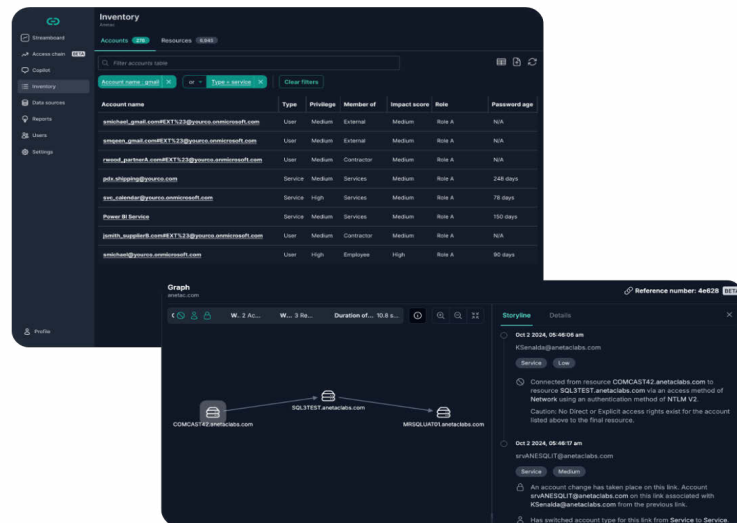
Inventory
Anetac

Streamboard
Access chain BETA
Copilot
Inventory
Data sources
Reports
Users
Settings
Profile

Accounts 276
Resources 6,945

Filter accounts table

Account name : gmail
or
Type = service
Clear filters

| Account name | Type | Privilege | Member of | Impact score | Role | Password age |
|---|---|---|---|---|---|---|
| smichael_gmail.com#EXT%23@yourco.onmicrosoft.com | User | Medium | External | Medium | Role A | N/A |
| smpeen_gmail.com#EXT%23@yourco.onmicrosoft.com | User | Medium | External | Medium | Role A | N/A |
| rwood_partnerA.com#EXT%23@yourco.onmicrosoft.com | User | Medium | Contractor | Medium | Role A | N/A |
| pdx.shipping@yourco.com | Service | Medium | Services | Medium | Role A | 248 days |
| svc_calendar@yourco.onmicrosoft.com | Service | High | Services | Medium | Role A | 78 days |
| Power BI Service | Service | Medium | Services | Medium | Role A | 150 days |
| jsmith_supplierB.com#EXT%23@yourco.onmicrosoft.com | User | Medium | Contractor | Medium | Role A | N/A |
| smichael@yourco.onmicrosoft.com | User | High | Employee | High | Role A | 90 days |

Graph
anetac.com

W... 2 Ac...
W... 3 Re...
Duration of... 10.8 s...

COMCAST42.anetaclabs.com
SQL3TEST.anetaclabs.com
MRSQLUAT01.anetaclabs.com

Reference number: 4e628 BETA

Storyline
Details

Oct 2 2024, 05:46:06 am
KSenalde@anetaclabs.com
Service
Low
Connected from resource COMCAST42.anetaclabs.com to resource SQL3TEST.anetaclabs.com via an access method of Network using an authentication method of NTLM V2.
Caution: No Direct or Explicit access rights exist for the account listed above to the final resource.

Oct 2 2024, 05:46:17 am
srvANESQLIT@anetaclabs.com
Service
Medium
An account change has taken place on this link. Account srvANESQLIT@anetaclabs.com on this link associated with KSenalda@anetaclabs.com from the previous link.
Has switched account type for this link from Service to Service.